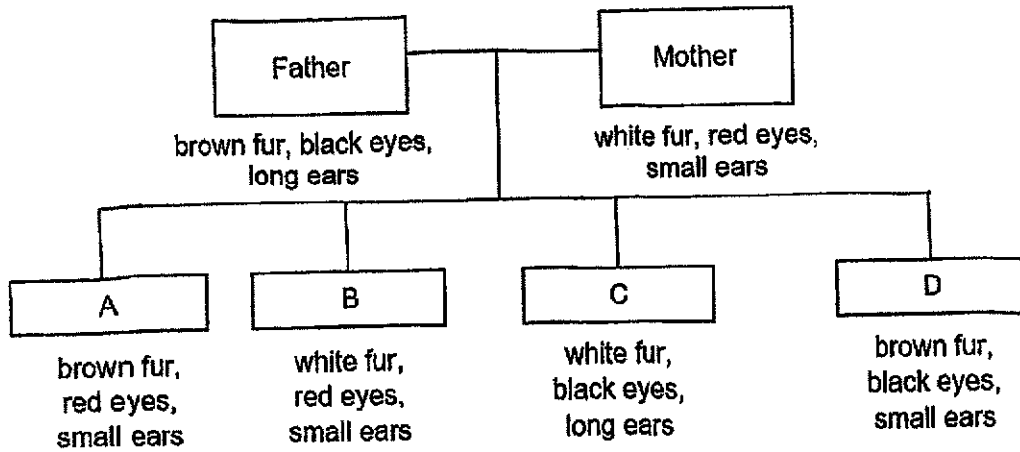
Father

brown fur, black eyes, long ears

Mother

white fur, red eyes, small ears

A

brown fur, red eyes, small ears

B

white fur, red eyes, small ears

C

white fur, black eyes, long ears

D

brown fur, black eyes, small ears